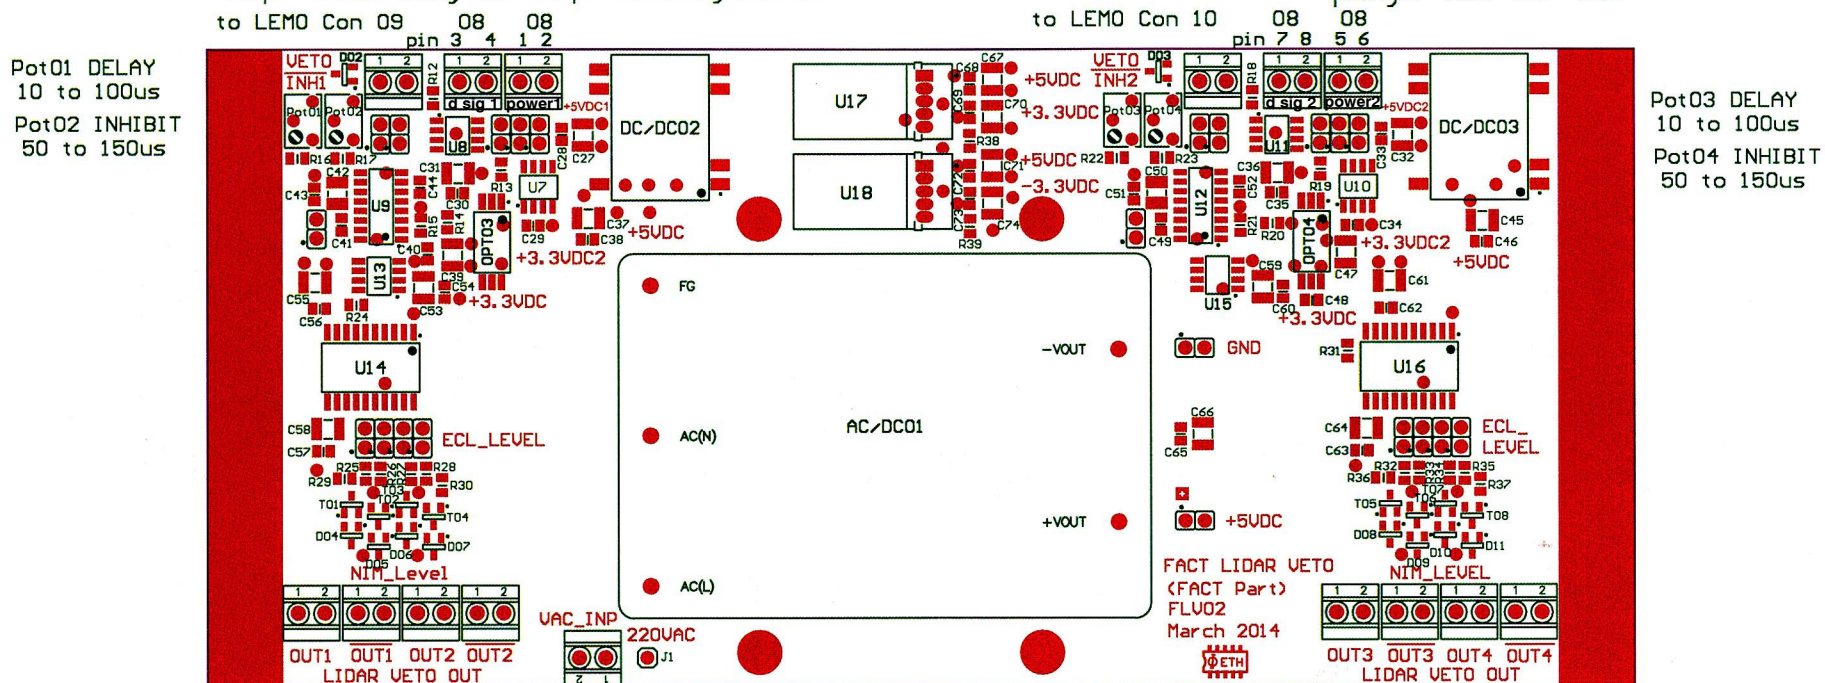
to LEMO Con 09 08 08
pin 3 4 1 2

to LEMO Con 10 08 08
pin 7 8 5 6

Pot01 DELAY
10 to 100us
Pot02 INHIBIT
50 to 150us

Pot03 DELAY
10 to 100us
Pot04 INHIBIT
50 to 150us

VETO INH1 D02 R12 1 2 1 2 1 2 d sig 1 power1 +5VDC1 DC/DC02
Pot01 Pot02 U8 R16 R17 C31 C44 C28 C27 C42 C43 U9 C30 R13 U7 R15 R14 OPTO3 C29 C37 C38 +5VDC C41 C40 +3.3VDC2 U13 C39 C54 +3.3VDC C55 C56 R24 C53 U14

U17 C69 C67 +5VDC C70 +3.3VDC C71 R38 +5VDC U18 C72 C73 -3.3VDC C74 R39

VETO INH2 D03 R18 1 2 1 2 1 2 d sig 2 power2 +5VDC2 DC/DC03
Pot03 Pot04 R22 R23 C36 C33 C32 C50 C52 C51 U12 U11 R19 U10 C35 R21 R20 OPTO4 C34 C45 C49 +3.3VDC2 C46 +5VDC C59 C47 C61 U15 C48 C60 +3.3VDC C62 R31 U16

FG
-VOUT
GND
AC(N)
AC/DC01
C66
C65
+VOUT
+5VDC
AC(L)

C58 C57 ECL_LEVEL R25 R26 R27 R28 R29 R30 T01 T03 T02 T04 D04 D06 D07 D05 NIM_Level

C64 C63 ECL_ LEVEL R32 R33 R34 R35 R36 R37 T05 T06 T07 T08 D08 D10 D11 D09 NIM_LEVEL

FACT LIDAR VETO
(FACT Part)
FLV02
March 2014
ΦETH

1 2 1 2 1 2 1 2
OUT1 OUT1 OUT2 OUT2
LIDAR VETO OUT

VAC_INP 220VAC
2 1 J1

1 2 1 2 1 2 1 2
OUT3 OUT3 OUT4 OUT4
LIDAR VETO OUT